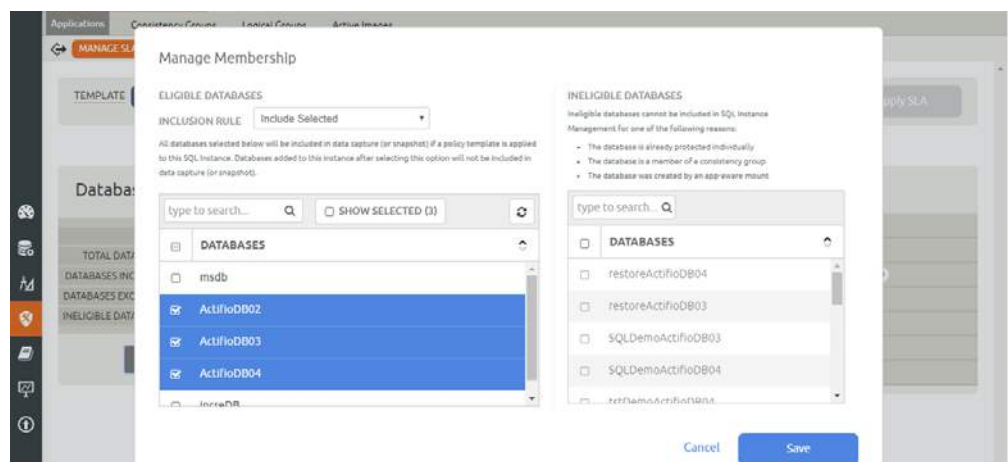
Applications Consistency Groups Logical Groups Active Images

MANAGE SLA

TEMPLATE

Apply SLA

Databa

TOTAL DATA
DATABASES INC
DATABASES EXC
INELIGIBLE DATA

Manage Membership

ELIGIBLE DATABASES

INCLUSION RULE Include Selected

All databases selected below will be included in data capture (or snapshot) if a policy template is applied to this SQL Instance. Databases added to this instance after selecting this option will not be included in data capture (or snapshot).

type to search...

SHOW SELECTED (3)

DATABASES

msdb

ActifioDB02

ActifioDB03

ActifioDB04

IncreDB

INELIGIBLE DATABASES

Ineligible databases cannot be included in SQL Instance Management for one of the following reasons:

- The database is already protected individually
- The database is a member of a consistency group
- The database was created by an app-aware mount

type to search...

DATABASES

restoreActifioDB04

restoreActifioDB03

SQLDemoActifioDB03

SQLDemoActifioDB04

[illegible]

Cancel

Save